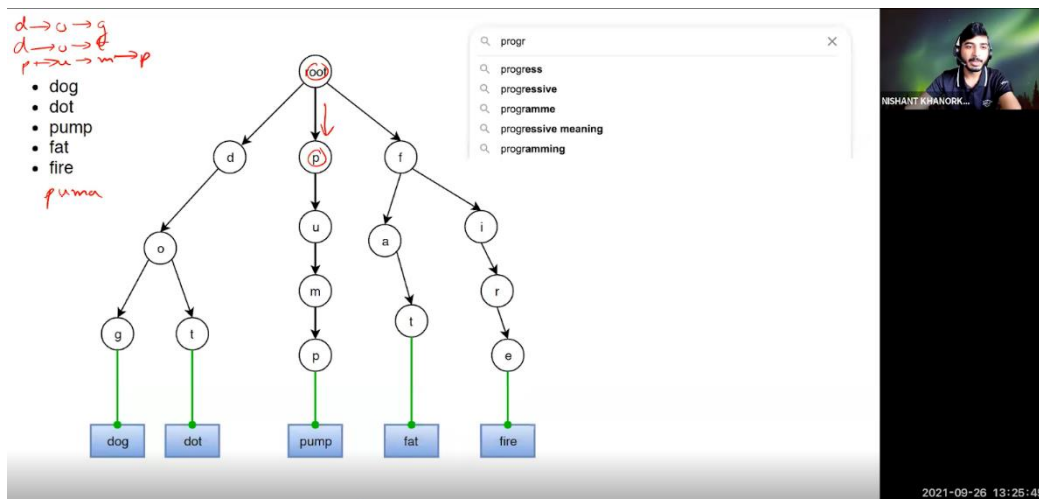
d → o → g
d → o → t
p → u → m → p

- dog
- dot
- pump
- fat
- fire

puma

root

d
p
f
o
u
a
i
m
r
g
t
t
p
e

dog
dot
pump
fat
fire

progr

progress
progressive
programme
progressive meaning
programming

NISHANT KHANORK...

2021-09-26 13:25:4